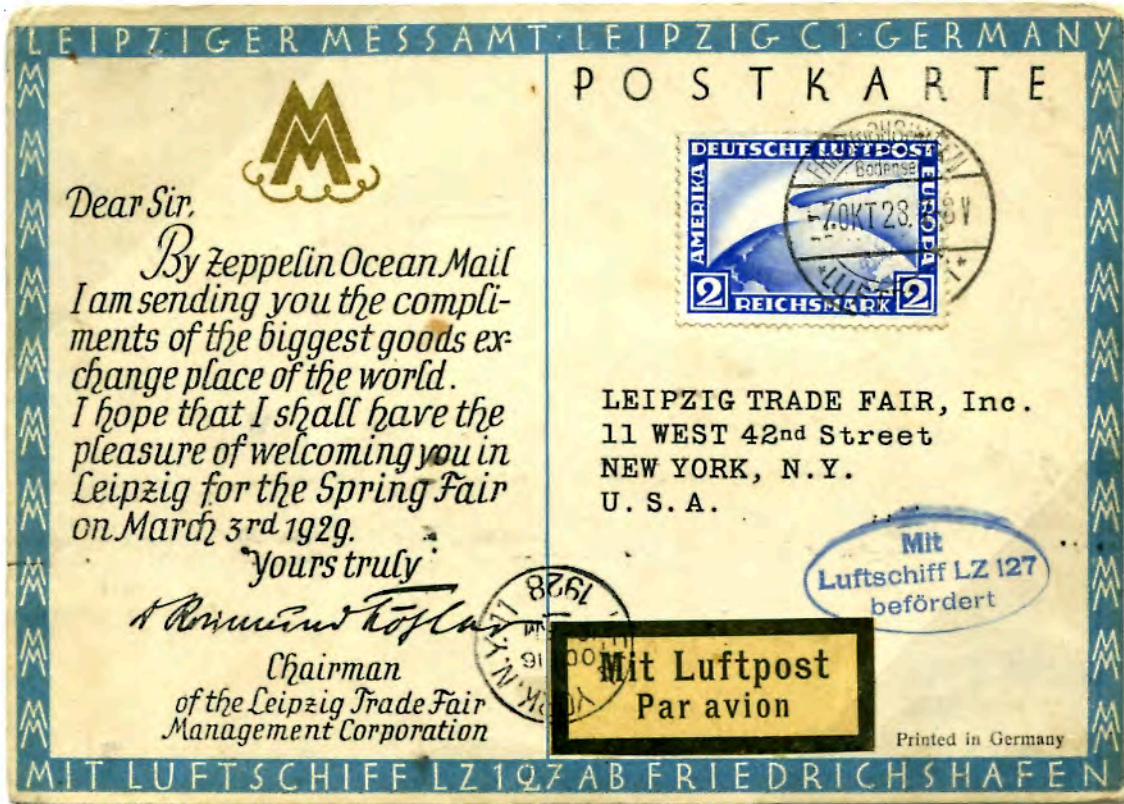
LEIPZIGER MESSAMT · LEIPZIG C1 · GERMANY

Dear Sir,
By Zeppelin Ocean Mail I am sending you the compliments of the biggest goods exchange place of the world. I hope that I shall have the pleasure of welcoming you in Leipzig for the Spring Fair on March 3rd 1929.
Yours truly
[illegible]
Chairman of the Leipzig Trade Fair Management Corporation

POSTKARTE

DEUTSCHE LUFTPOST
AMERIKA EUROPA
2 REICHSMARK 2

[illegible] Bodensee
7.OKT 28.

LEIPZIG TRADE FAIR, Inc.
11 WEST 42nd Street
NEW YORK, N.Y.
U. S. A.

Mit Luftschiff LZ 127 befördert

YORK, N.Y. 1928
16

Mit Luftpost
Par avion

Printed in Germany

MIT LUFTSCHIFF LZ 127 AB FRIEDRICHSHAFEN